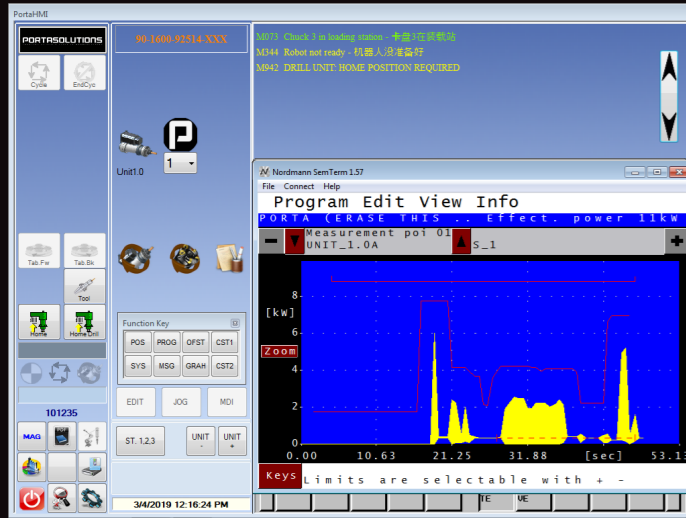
PortaHMI

PORTASOLUTIONS

Cycle
EndCyc

90-1600-92514-XXX

M073 Chuck 3 in loading station - 卡盘3在装载站
M344 Robot not ready - 机器人没准备好
M942 DRILL UNIT: HOME POSITION REQUIRED

Unit1.0
1

Tab.Fw
Tab.Bk
Tool
Home
Home Drill

Function Key
POS PROG OFST CST1
SYS MSG GRAH CST2

EDIT JOG MDI

101235

MAG

ST. 1,2,3
UNIT -
UNIT +

3/4/2019 12:16:24 PM

Nordmann SemTerm 1.57
File Connect Help

Program Edit View Info
PORTA (ERASE THIS .. Effect. power 11kW
Measurement poi 01
UNIT_1.0A
S_1

[kW]
8
6
4
2
0
Zoom
0.00 10.63 21.25 31.88 [sec] 53.13

Keys Limits are selectable with + -
TE VE